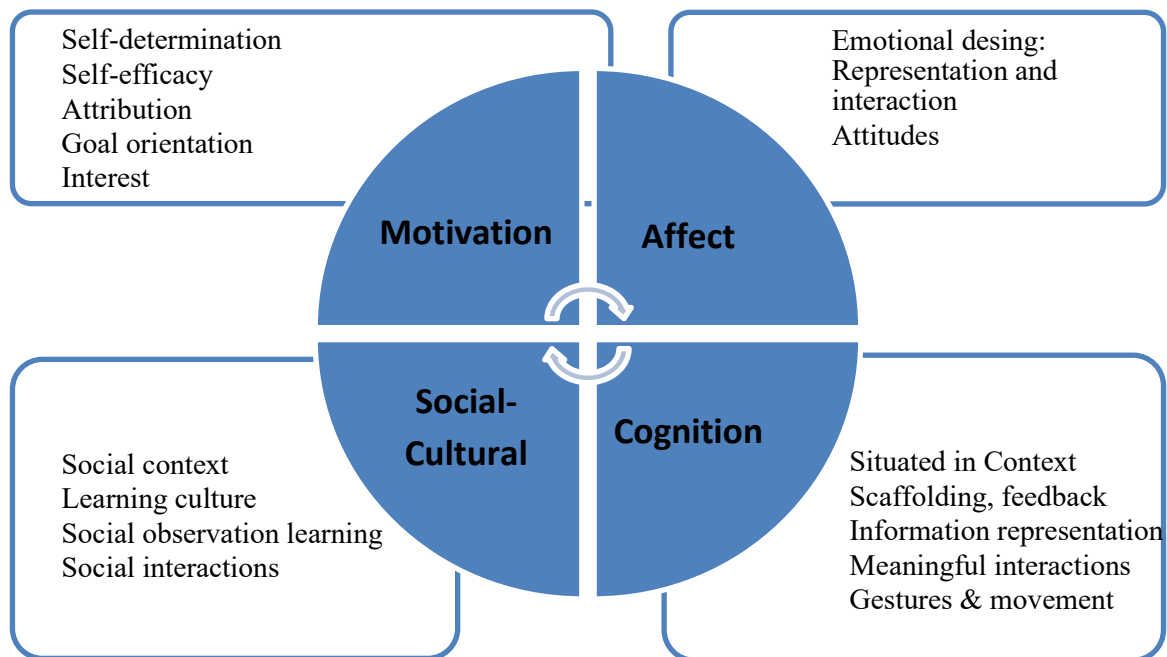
Self-determination
Self-efficacy
Attribution
Goal orientation
Interest

Emotional desing:
Representation and interaction
Attitudes

Motivation

Affect

Social-Cultural

Cognition

Social context
Learning culture
Social observation learning
Social interactions

Situated in Context
Scaffolding, feedback
Information representation
Meaningful interactions
Gestures & movement